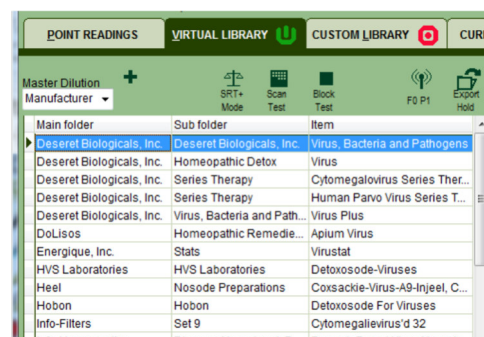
POINT READINGS | VIRTUAL LIBRARY | CUSTOM LIBRARY | CUR

Master Dilution
Manufacturer

SRT+ Mode | Scan Test | Block Test | F0 P1 | Export Hold

| Main folder | Sub folder | Item |
|---|---|---|
| Deseret Biologicals, Inc. | Deseret Biologicals, Inc. | Virus, Bacteria and Pathogens |
| Deseret Biologicals, Inc. | Homeopathic Detox | Virus |
| Deseret Biologicals, Inc. | Series Therapy | Cytomegalovirus Series Ther... |
| Deseret Biologicals, Inc. | Series Therapy | Human Parvo Virus Series T... |
| Deseret Biologicals, Inc. | Virus, Bacteria and Path... | Virus Plus |
| DoLisos | Homeopathic Remedie... | Apium Virus |
| Energique, Inc. | Stats | Virustat |
| HVS Laboratories | HVS Laboratories | Detoxosode-Viruses |
| Heel | Nosode Preparations | Coxsackie-Virus-A9-Injeel, C... |
| Hobon | Hobon | Detoxosode For Viruses |
| Info-Filters | Set 9 | Cytomegalievirus'd 32 |